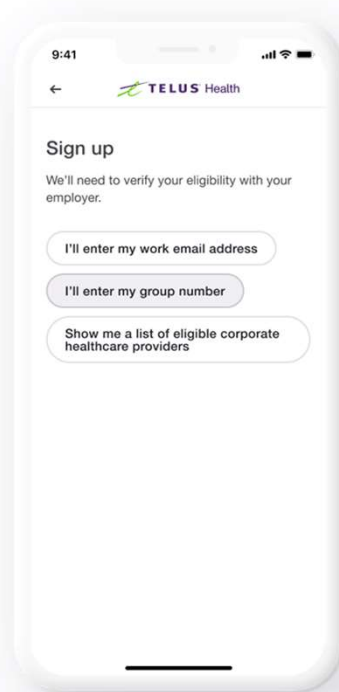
9:41

←

TELUS Health

Sign up

We'll need to verify your eligibility with your employer.

I'll enter my work email address

I'll enter my group number

Show me a list of eligible corporate healthcare providers